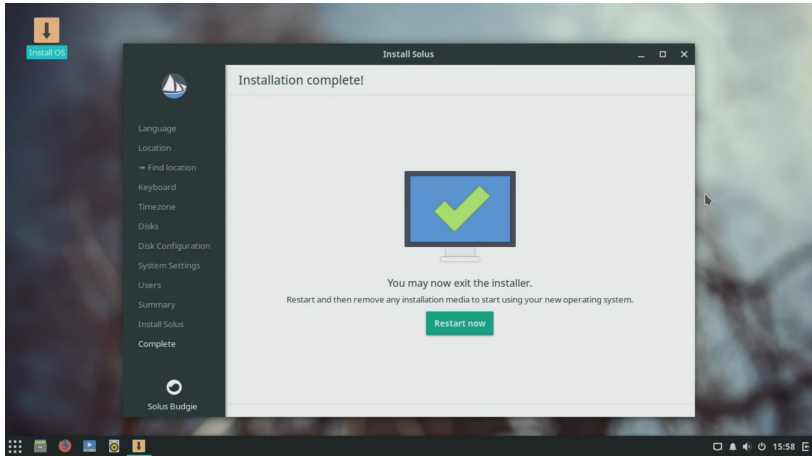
Install OS

Install Solus

Language
Location
⇥ Find location
Keyboard
Timezone
Disks
Disk Configuration
System Settings
Users
Summary
Install Solus
Complete

Solus Budgie

Installation complete!

You may now exit the installer.

Restart and then remove any installation media to start using your new operating system.

Restart now

15:58